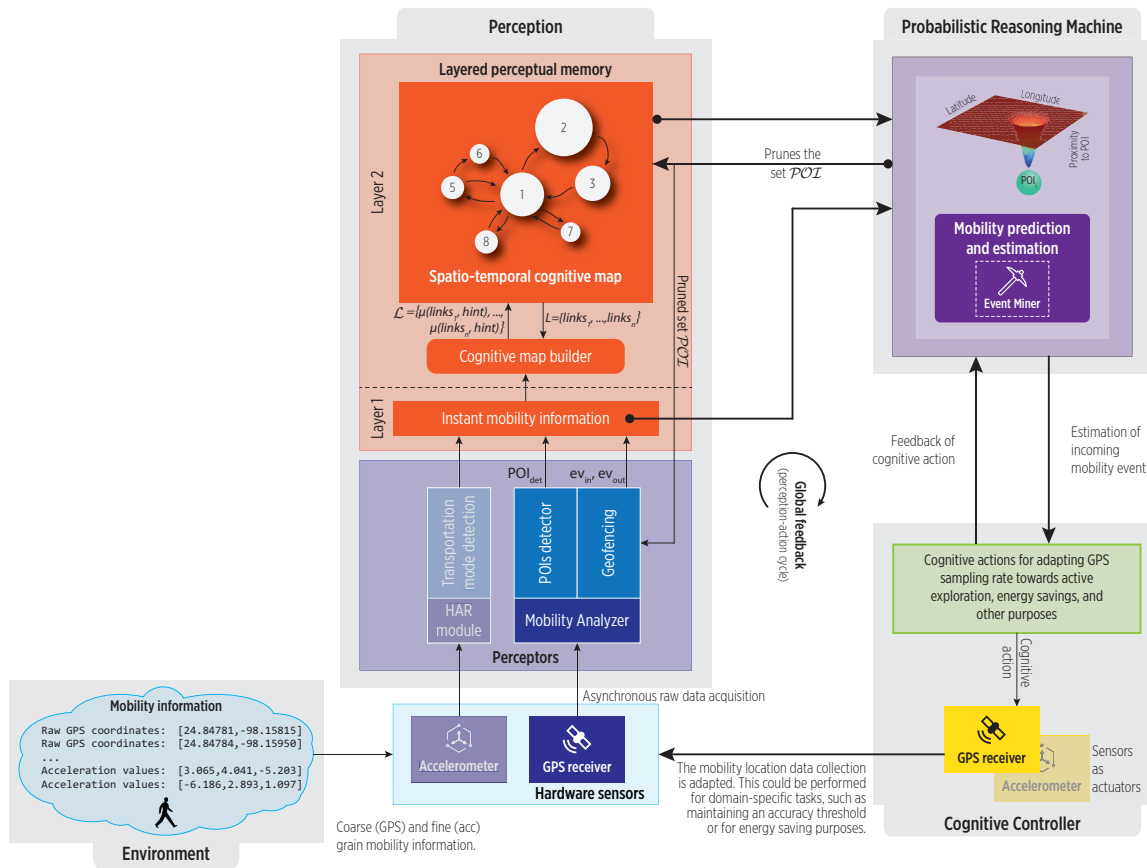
Perception

Probabilistic Reasoning Machine

Layered perceptual memory

Layer 2

2

6

5

1

3

8

7

Spatio-temporal cognitive map

Prunes the set $\mathcal{POI}$

Latitude

Longitude

Proximity to POI

POI

Mobility prediction and estimation

Event Miner

$\mathcal{L}$ ={μ(links$_1$, hint), ..., μ(links$_n$, hint)}

L={links$_1$, ...,links$_n$}

Pruned set $\mathcal{POI}$

Cognitive map builder

Layer 1

Instant mobility information

Feedback of cognitive action

Estimation of incoming mobility event

POI$_{det}$

ev$_{in}$, ev$_{out}$

Global feedback (perception-action cycle)

Transportation mode detection

POIs detector

Geofencing

HAR module

Mobility Analyzer

Perceptors

Cognitive actions for adapting GPS sampling rate towards active exploration, energy savings, and other purposes

Cognitive action

Mobility information

Raw GPS coordinates: [24.84781,-98.15815]
Raw GPS coordinates: [24.84784,-98.15950]
...
Acceleration values: [3.065,4.041,-5.203]
Acceleration values: [-6.186,2.893,1.097]

Asynchronous raw data acquisition

Accelerometer

GPS receiver

Hardware sensors

GPS receiver

Accelerometer

Sensors as actuators

The mobility location data collection is adapted. This could be performed for domain-specific tasks, such as maintaining an accuracy threshold or for energy saving purposes.

Coarse (GPS) and fine (acc) grain mobility information.

Environment

Cognitive Controller